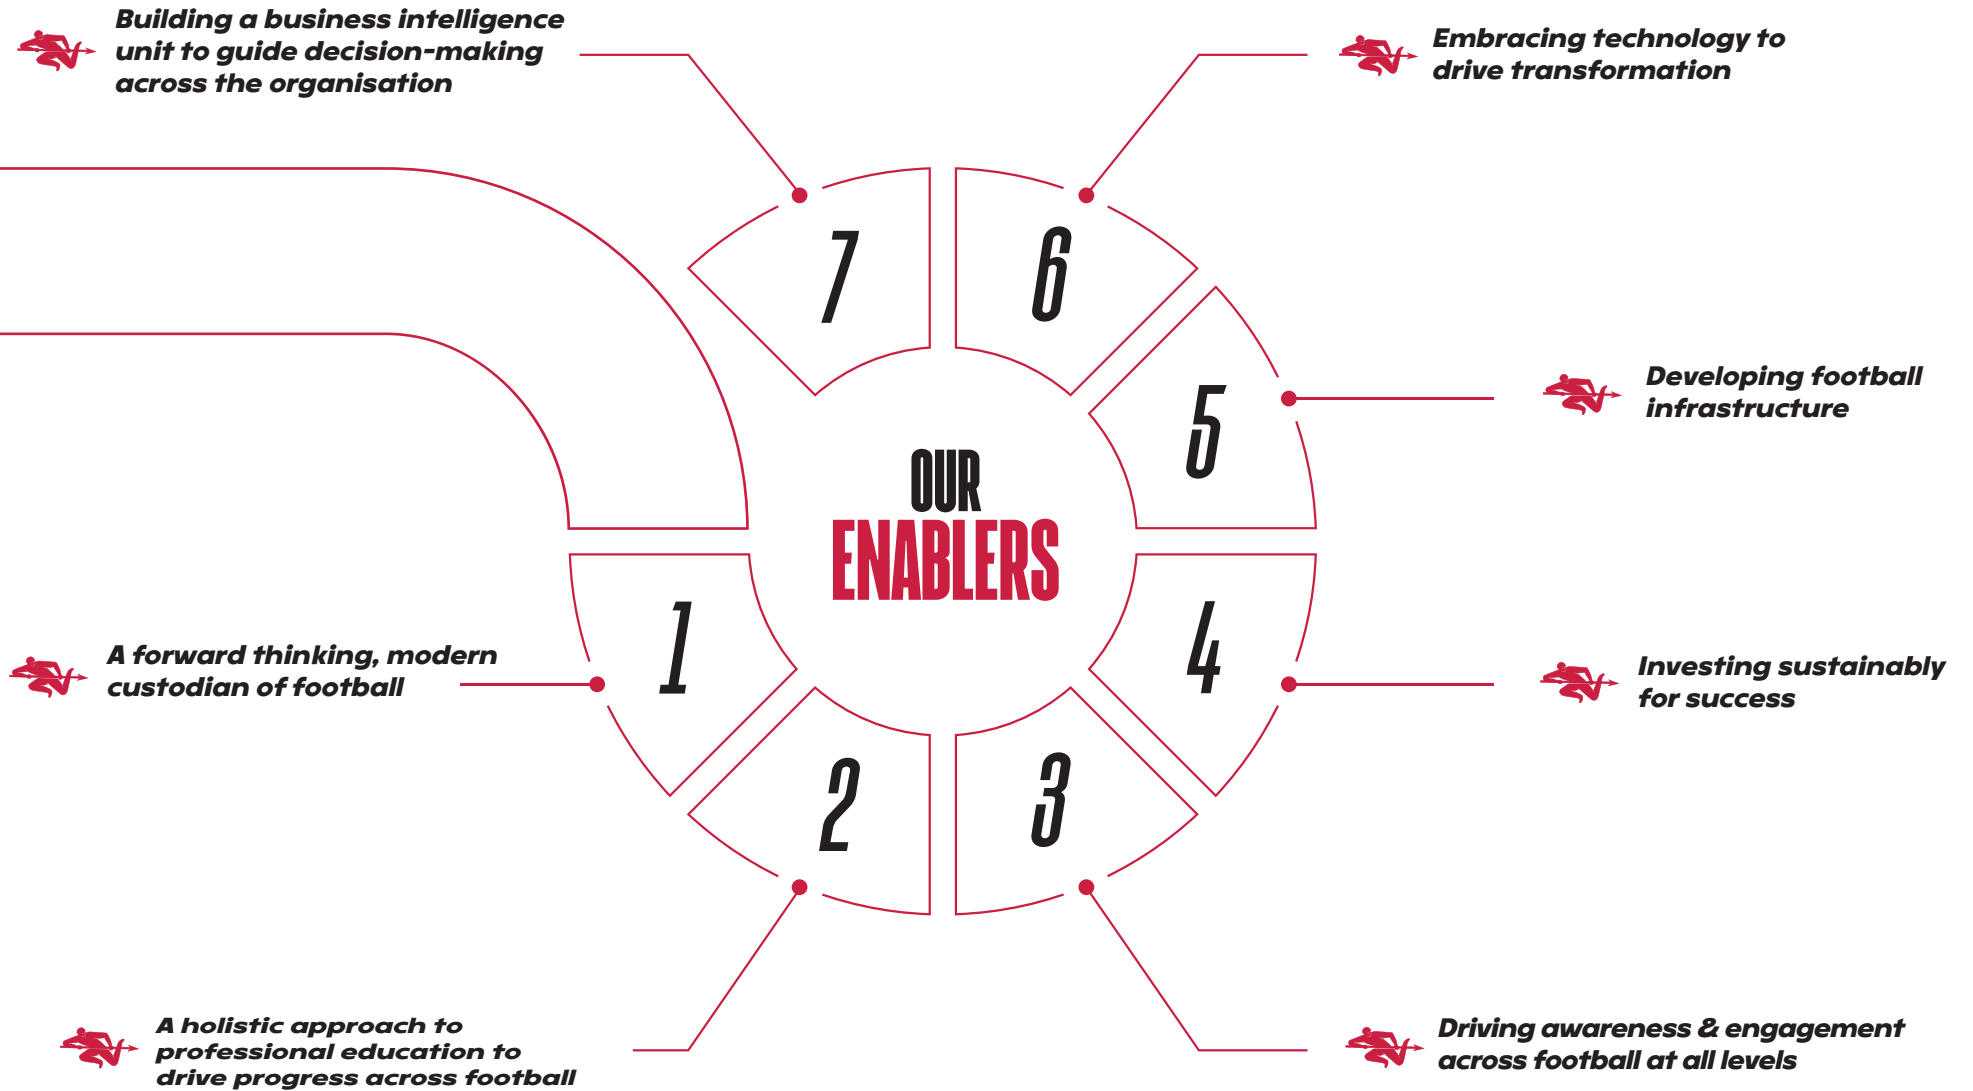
Building a business intelligence unit to guide decision-making across the organisation

Embracing technology to drive transformation

7

6

5

Developing football infrastructure

OUR ENABLERS

1

A forward thinking, modern custodian of football

4

Investing sustainably for success

2

3

A holistic approach to professional education to drive progress across football

Driving awareness & engagement across football at all levels